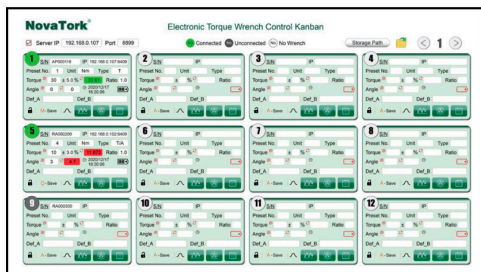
NovaTork®

Electronic Torque Wrench Control Kanban

Server IP 192.168.0.107 Port 6699

Connected Unconnected No Wrench

Storage Path

1

1 S/N AP000018 IP 192.168.0.107:6409
Preset No. 1 Unit Nm Type T
Torque 30 ± 5.0 % 30.00 Ratio 1.0
Angle 0 ± 0 2020/12/17 18:30:00
Def_A Def_B
Save

2 S/N IP
Preset No. Unit Type
Torque ± % Ratio
Angle ±
Def_A Def_B
Save

3 S/N IP
Preset No. Unit Type
Torque ± % Ratio
Angle ±
Def_A Def_B
Save

4 S/N IP
Preset No. Unit Type
Torque ± % Ratio
Angle ±
Def_A Def_B
Save

5 S/N RA000200 IP 192.168.0.102:6409
Preset No. 4 Unit Nm Type T/A
Torque 15 ± 3.0 % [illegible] Ratio 1.0
Angle 3 ± 1 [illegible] 2020/12/17 18:30:00
Def_A Def_B
Save

6 S/N IP
Preset No. Unit Type
Torque ± % Ratio
Angle ±
Def_A Def_B
Save

7 S/N IP
Preset No. Unit Type
Torque ± % Ratio
Angle ±
Def_A Def_B
Save

8 S/N IP
Preset No. Unit Type
Torque ± % Ratio
Angle ±
Def_A Def_B
Save

9 S/N RA000500 IP
Preset No. Unit Type
Torque ± % Ratio
Angle ±
Def_A Def_B
Save

10 S/N IP
Preset No. Unit Type
Torque ± % Ratio
Angle ±
Def_A Def_B
Save

11 S/N IP
Preset No. Unit Type
Torque ± % Ratio
Angle ±
Def_A Def_B
Save

12 S/N IP
Preset No. Unit Type
Torque ± % Ratio
Angle ±
Def_A Def_B
Save